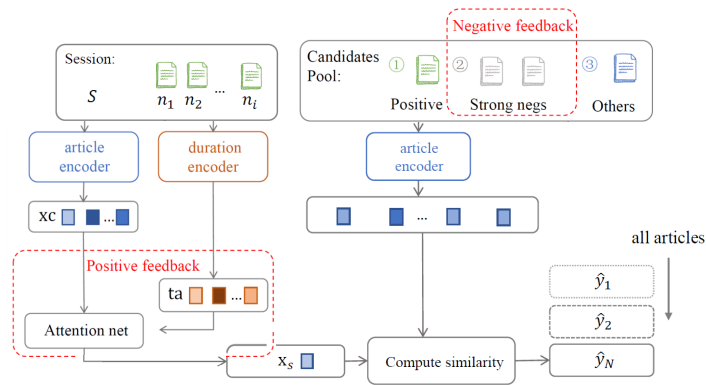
Session:

$S$

$n_1$ $n_2$ ... $n_i$

Negative feedback

Candidates Pool:

① Positive

② Strong negs

③ Others

article encoder

duration encoder

article encoder

xc ...

...

Positive feedback

ta ...

all articles

$\hat{y}_1$

$\hat{y}_2$

Attention net

$x_s$

Compute similarity

$\hat{y}_N$